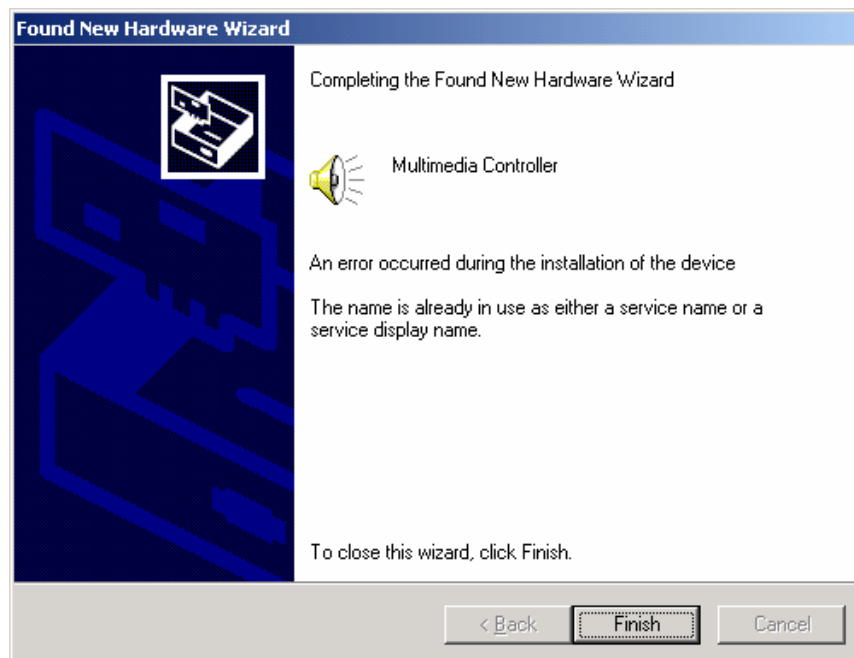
Found New Hardware Wizard

Completing the Found New Hardware Wizard

Multimedia Controller

An error occurred during the installation of the device

The name is already in use as either a service name or a service display name.

To close this wizard, click Finish.

< Back
Finish
Cancel